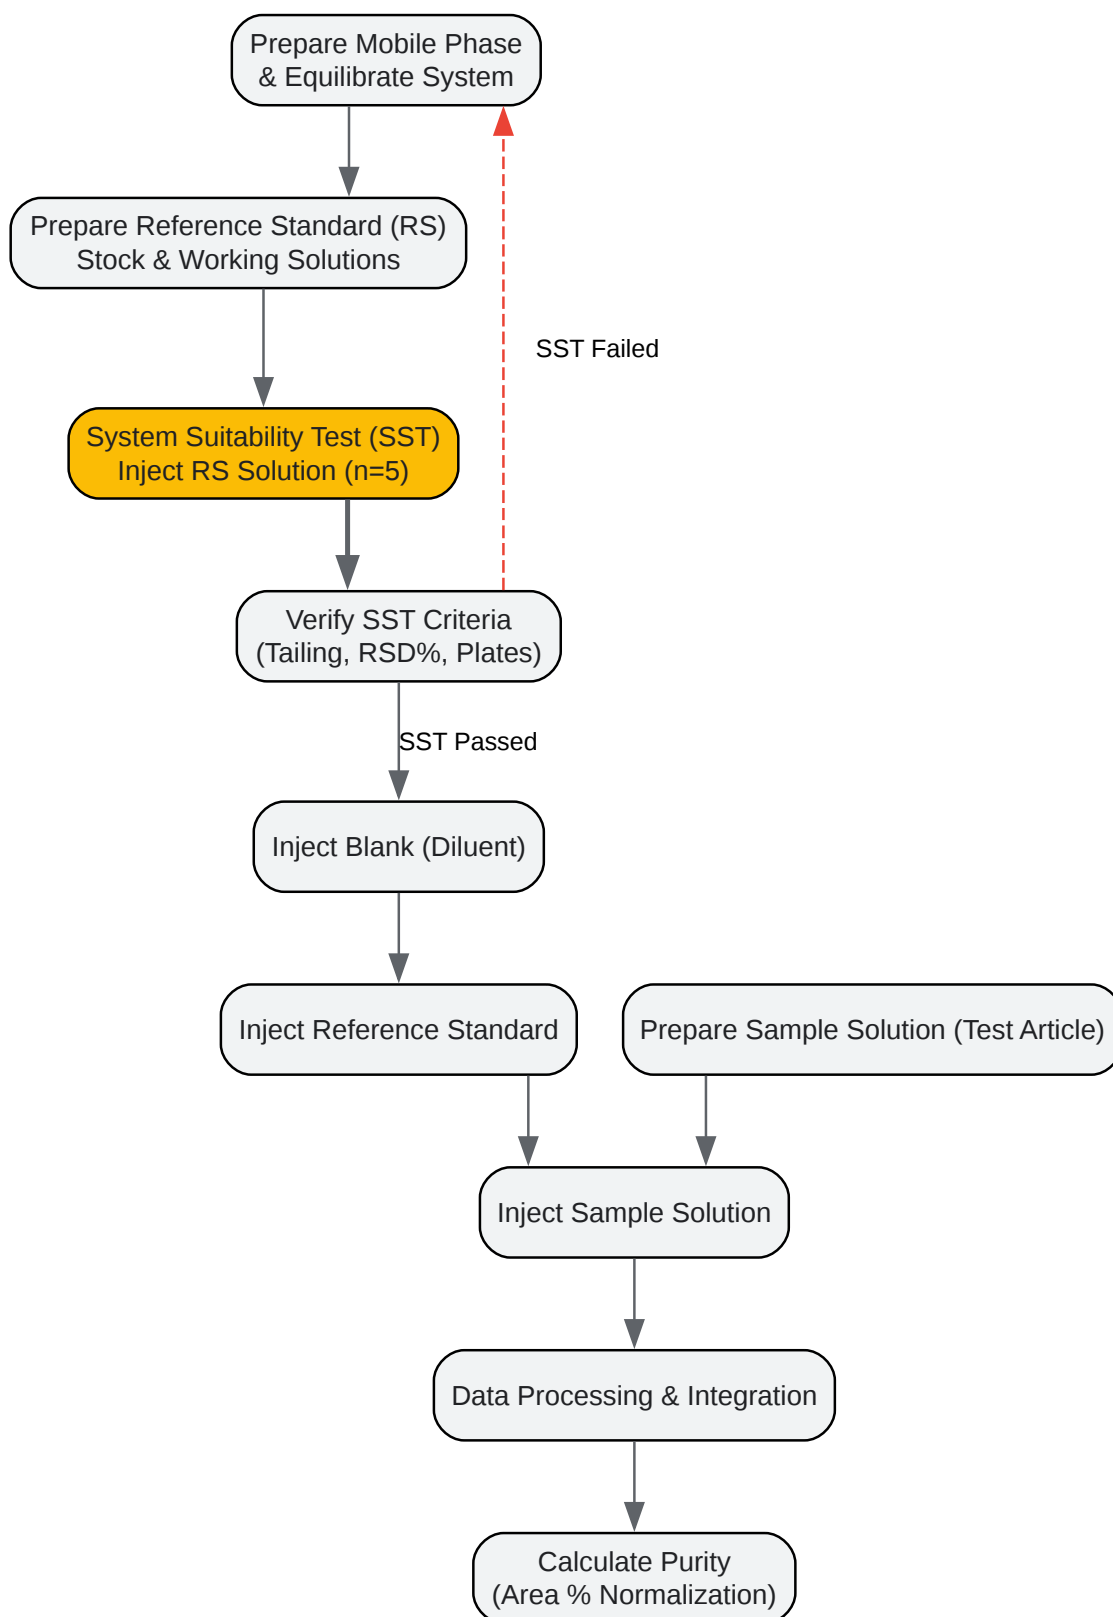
Prepare Mobile Phase & Equilibrate System

Prepare Reference Standard (RS) Stock & Working Solutions

SST Failed

System Suitability Test (SST) Inject RS Solution (n=5)

Verify SST Criteria (Tailing, RSD%, Plates)

SST Passed

Inject Blank (Diluent)

Inject Reference Standard

Prepare Sample Solution (Test Article)

Inject Sample Solution

Data Processing & Integration

Calculate Purity (Area % Normalization)